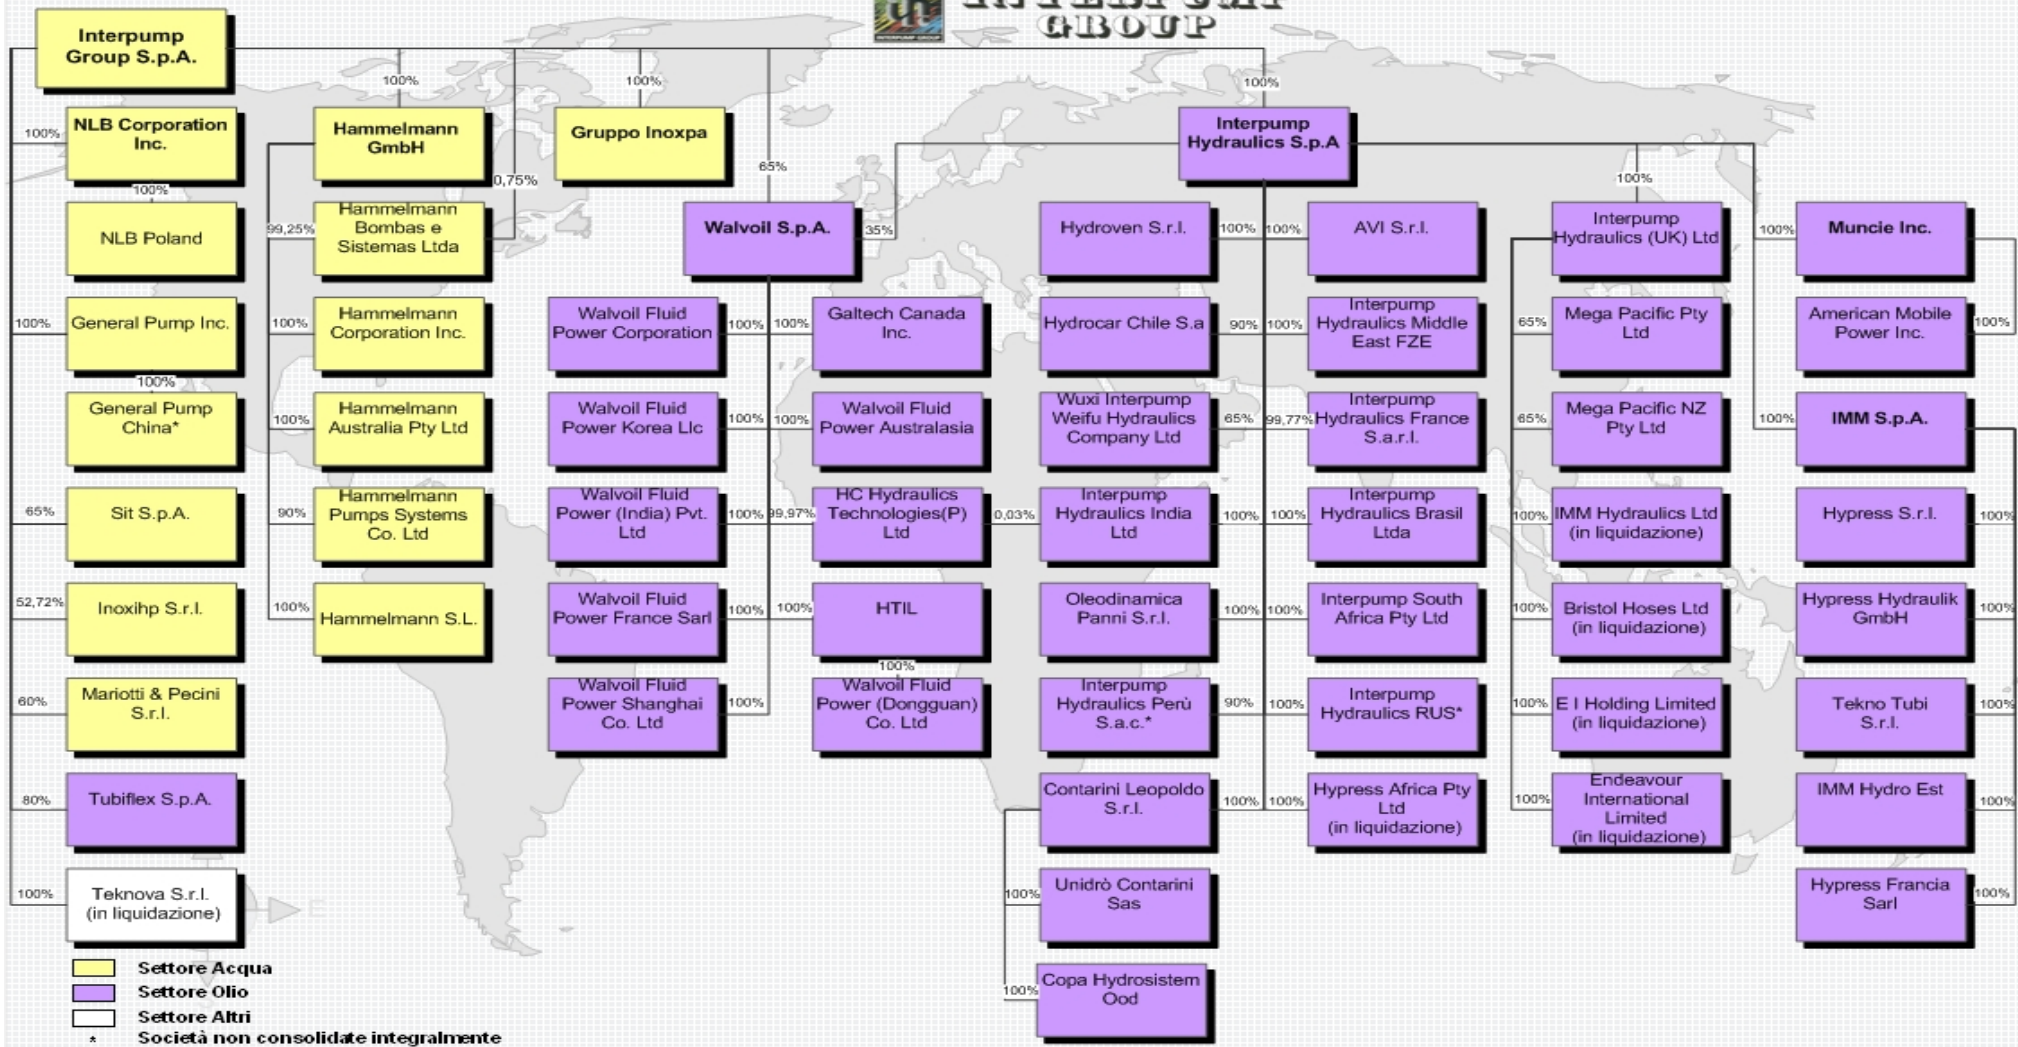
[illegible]
GROUP

Interpump Group S.p.A.

100%
100%
100%
65%

NLB Corporation Inc.
Hammelmann GmbH
Gruppo Inoxpa
Interpump Hydraulics S.p.A

100%
100%
0,75%

NLB Poland
99,25%
Hammelmann Bombas e Sistemas Ltda
Walvoil S.p.A.
35%
Hydroven S.r.l.
100%
100%
AVI S.r.l.
100%
Interpump Hydraulics (UK) Ltd
100%
Muncie Inc.

100%
General Pump Inc.
100%
Hammelmann Corporation Inc.
Walvoil Fluid Power Corporation
100%
100%
Galtech Canada Inc.
Hydrocar Chile S.a
90%
100%
Interpump Hydraulics Middle East FZE
65%
Mega Pacific Pty Ltd
American Mobile Power Inc.
100%

100%
General Pump China*
100%
Hammelmann Australia Pty Ltd
Walvoil Fluid Power Korea Llc
100%
100%
Walvoil Fluid Power Australasia
Wuxi Interpump Weifu Hydraulics Company Ltd
65%
99,77%
Interpump Hydraulics France S.a.r.l.
65%
Mega Pacific NZ Pty Ltd
100%
IMM S.p.A.

65%
Sit S.p.A.
90%
Hammelmann Pumps Systems Co. Ltd
Walvoil Fluid Power (India) Pvt. Ltd
100%
99,97%
HC Hydraulics Technologies(P) Ltd
0,03%
Interpump Hydraulics India Ltd
100%
100%
Interpump Hydraulics Brasil Ltda
100%
IMM Hydraulics Ltd (in liquidazione)
Hypress S.r.l.
100%

52,72%
Inoxihp S.r.l.
100%
Hammelmann S.L.
Walvoil Fluid Power France Sarl
100%
100%
HTIL
Oleodinamica Panni S.r.l.
100%
100%
Interpump South Africa Pty Ltd
100%
Bristol Hoses Ltd (in liquidazione)
Hypress Hydraulik GmbH
100%

60%
Mariotti & Pecini S.r.l.
100%
Walvoil Fluid Power Shanghai Co. Ltd
100%
Walvoil Fluid Power (Dongguan) Co. Ltd
Interpump Hydraulics Perù S.a.c.*
90%
100%
Interpump Hydraulics RUS*
100%
E I Holding Limited (in liquidazione)
Tekno Tubi S.r.l.
100%

80%
Tubiflex S.p.A.
Contarini Leopoldo S.r.l.
100%
100%
Hypress Africa Pty Ltd (in liquidazione)
100%
Endeavour International Limited (in liquidazione)
IMM Hydro Est
100%

100%
Teknova S.r.l. (in liquidazione)
100%
Unidrò Contarini Sas
Hypress Francia Sarl
100%

100%
Copa Hydrosistem Ood

Settore Acqua
Settore Olio
Settore Altri
* Società non consolidate integralmente